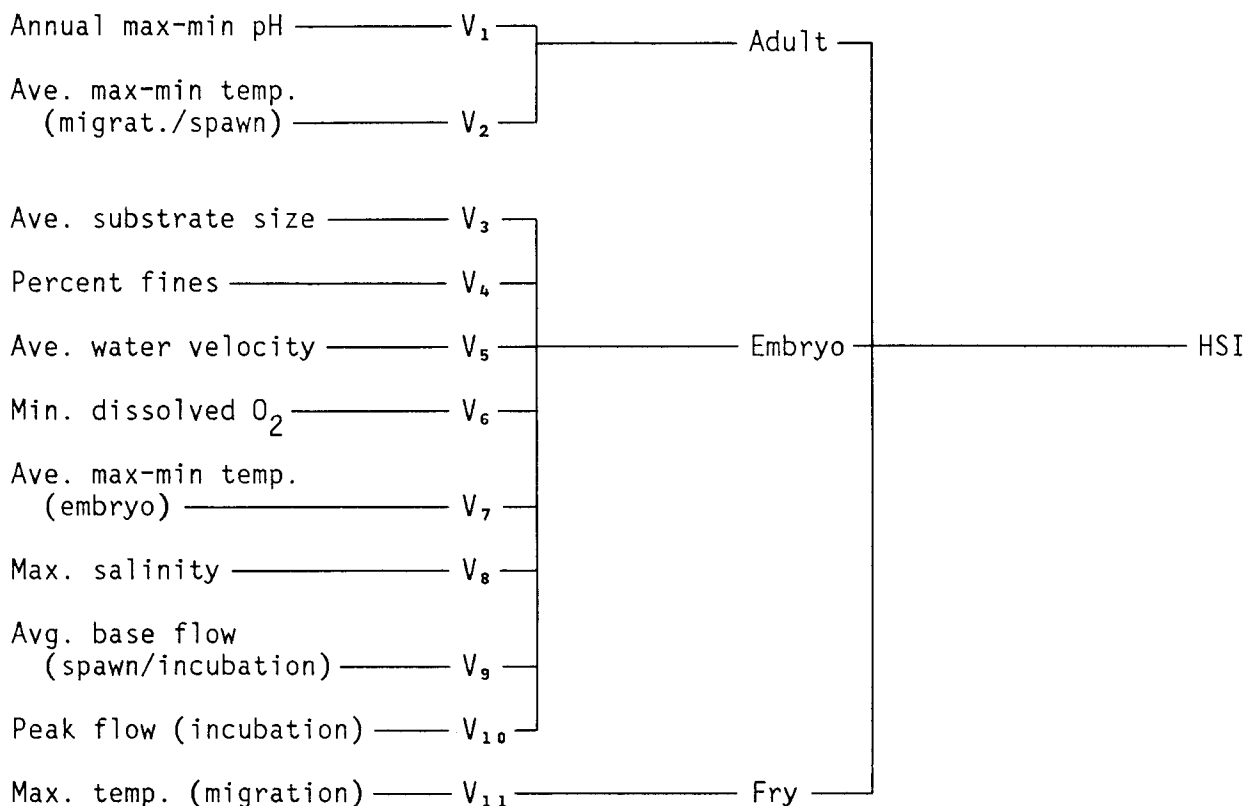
Annual max-min pH — $V_1$

Ave. max-min temp. (migrat./spawn) — $V_2$

Adult

Ave. substrate size — $V_3$

Percent fines — $V_4$

Ave. water velocity — $V_5$

Min. dissolved $O_2$ — $V_6$

Ave. max-min temp. (embryo) — $V_7$

Max. salinity — $V_8$

Avg. base flow (spawn/incubation) — $V_9$

Peak flow (incubation) — $V_{10}$

Embryo

HSI

Max. temp. (migration) — $V_{11}$

Fry